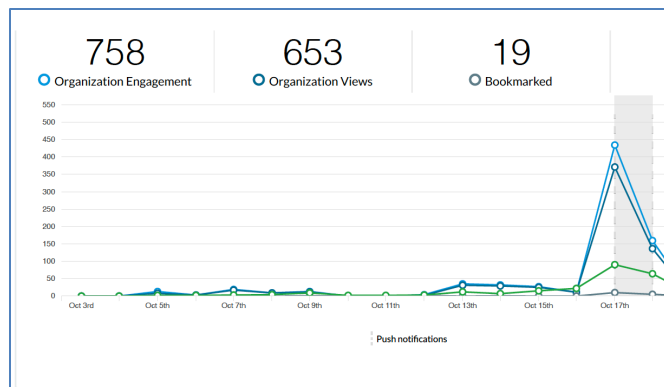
758
Organization Engagement

653
Organization Views

19
Bookmarked

550
500
450
400
350
300
250
200
150
100
50
0

Oct 3rd
Oct 5th
Oct 7th
Oct 9th
Oct 11th
Oct 13th
Oct 15th
Oct 17th

Push notifications